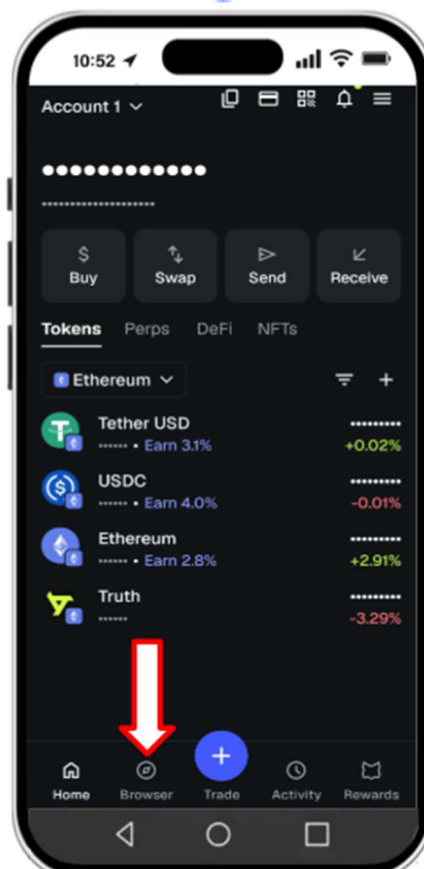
10:52

Account 1

••••••••••••

$ Buy
Swap
Send
Receive

Tokens Perps DeFi NFTs

Ethereum

Tether USD
•••••• • Earn 3.1%
•••••••••
+0.02%

USDC
•••••• • Earn 4.0%
•••••••••
-0.01%

Ethereum
•••••• • Earn 2.8%
•••••••••
+2.91%

Truth
••••••
•••••••••
-3.29%

Home Browser Trade Activity Rewards